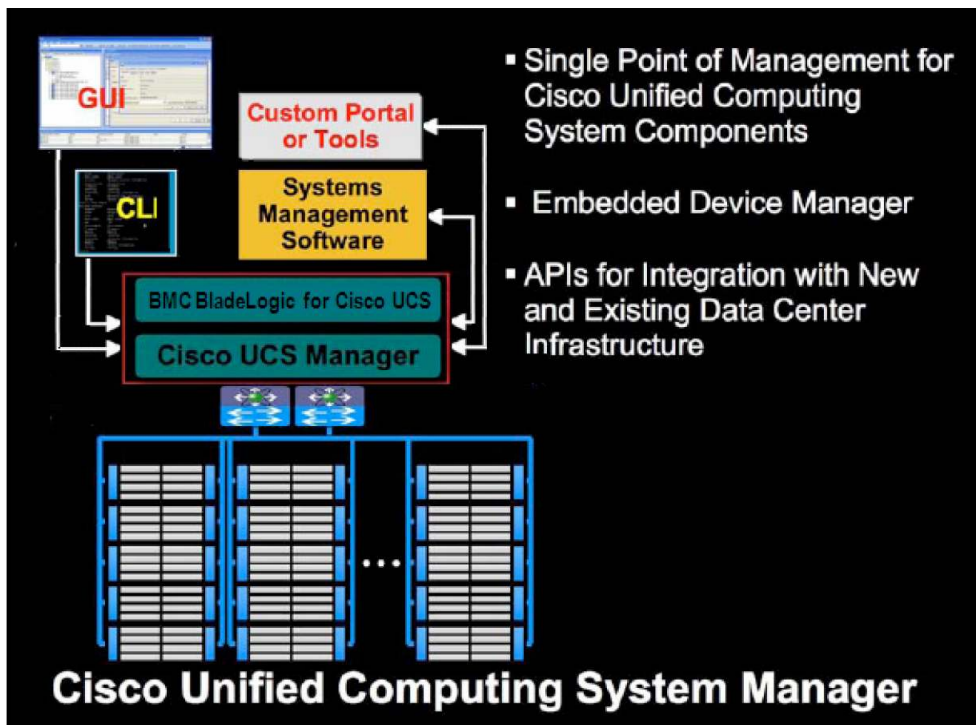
GUI

CLI

Custom Portal or Tools

Systems Management Software

BMC BladeLogic for Cisco UCS

Cisco UCS Manager

▪ Single Point of Management for Cisco Unified Computing System Components

▪ Embedded Device Manager

▪ APIs for Integration with New and Existing Data Center Infrastructure

...

Cisco Unified Computing System Manager